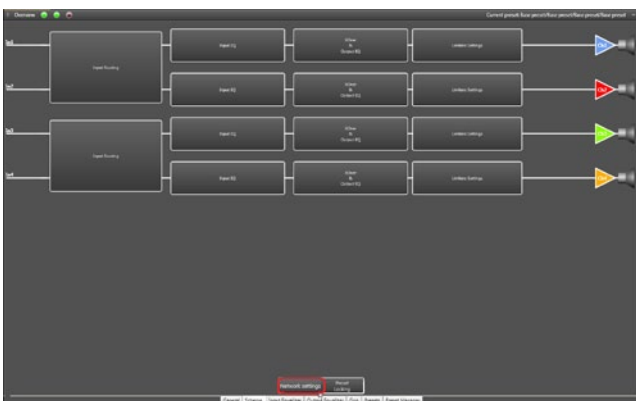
Overview

Current preset: fuse pencil/fuse pencil/fuse pencil/fuse pencil

In1

In2

In3

In4

Input Routing

Input Routing

Input EQ

Input EQ

Input EQ

Input EQ

X-Over & Output EQ

X-Over & Output EQ

X-Over & Output EQ

X-Over & Output EQ

Limiters Settings

Limiters Settings

Limiters Settings

Limiters Settings

Out1

Out2

Out3

Out4

Network settings

Recall Locking

General | Scheme | Input Routing | Output Routing | Out | Presets | Preset Manager